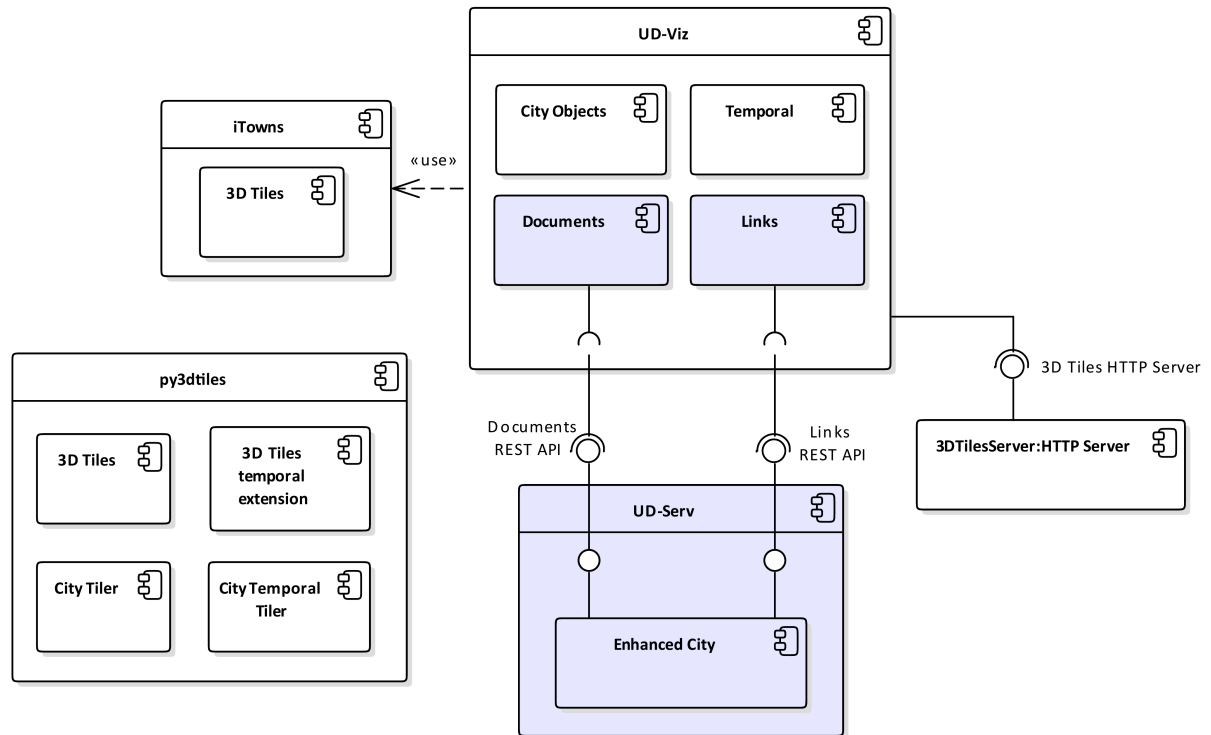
UD-Viz

City Objects

Temporal

Documents

Links

iTowns

3D Tiles

«use»

py3dtiles

3D Tiles

3D Tiles temporal extension

City Tiler

City Temporal Tiler

3D Tiles HTTP Server

Documents REST API

Links REST API

3DTilesServer:HTTP Server

UD-Serv

Enhanced City